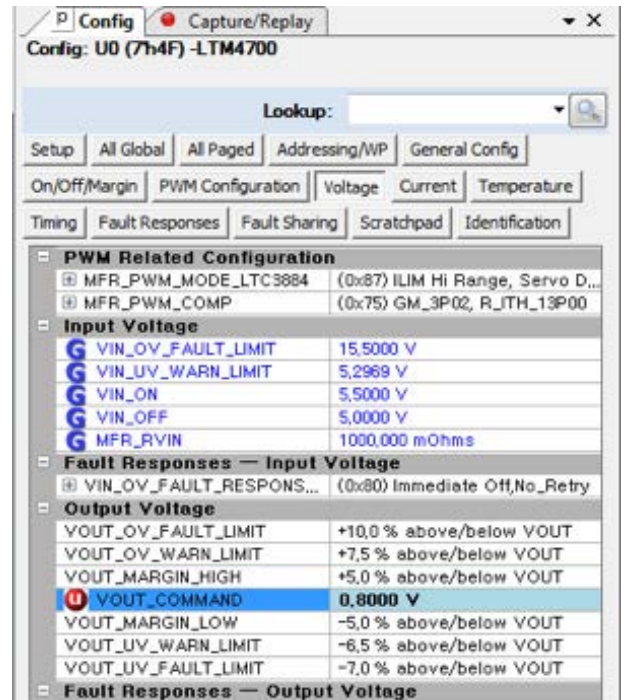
P Config | Capture/Replay

Config: U0 (7h4F) -LTM4700

Lookup:

Setup | All Global | All Paged | Addressing/WP | General Config

On/Off/Margin | PWM Configuration | Voltage | Current | Temperature

Timing | Fault Responses | Fault Sharing | Scratchpad | Identification

**PWM Related Configuration**

| | |
|---|---|
| MFR_PWM_MODE_LTC3884 | (0x87) ILIM Hi Range, Servo D... |
| MFR_PWM_COMP | (0x75) GM_3P02, R_ITH_13P00 |

**Input Voltage**

| | |
|---|---|
| G VIN_OV_FAULT_LIMIT | 15,5000 V |
| G VIN_UV_WARN_LIMIT | 5,2969 V |
| G VIN_ON | 5,5000 V |
| G VIN_OFF | 5,0000 V |
| G MFR_RVIN | 1000,000 mOhms |

**Fault Responses — Input Voltage**

| | |
|---|---|
| VIN_OV_FAULT_RESPONS... | (0x80) Immediate Off,No_Retry |

**Output Voltage**

| | |
|---|---|
| VOUT_OV_FAULT_LIMIT | +10,0 % above/below VOUT |
| VOUT_OV_WARN_LIMIT | +7,5 % above/below VOUT |
| VOUT_MARGIN_HIGH | +5,0 % above/below VOUT |
| U VOUT_COMMAND | 0,8000 V |
| VOUT_MARGIN_LOW | -5,0 % above/below VOUT |
| VOUT_UV_WARN_LIMIT | -6,5 % above/below VOUT |
| VOUT_UV_FAULT_LIMIT | -7,0 % above/below VOUT |

**Fault Responses — Output Voltage**